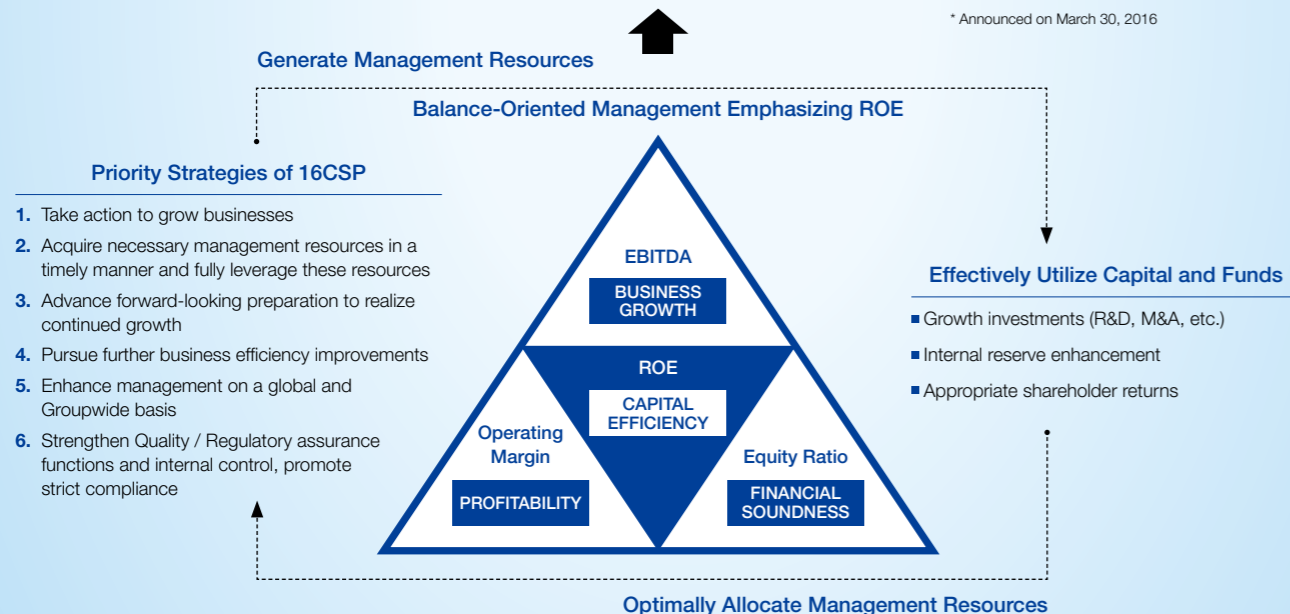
* Announced on March 30, 2016

Generate Management Resources

Balance-Oriented Management Emphasizing ROE

Priority Strategies of 16CSP

1. Take action to grow businesses
2. Acquire necessary management resources in a timely manner and fully leverage these resources
3. Advance forward-looking preparation to realize continued growth
4. Pursue further business efficiency improvements
5. Enhance management on a global and Groupwide basis
6. Strengthen Quality / Regulatory assurance functions and internal control, promote strict compliance

EBITDA
BUSINESS GROWTH

ROE
CAPITAL EFFICIENCY

Operating Margin
PROFITABILITY

Equity Ratio
FINANCIAL SOUNDNESS

Effectively Utilize Capital and Funds

Growth investments (R&D, M&A, etc.)
Internal reserve enhancement
Appropriate shareholder returns

Optimally Allocate Management Resources